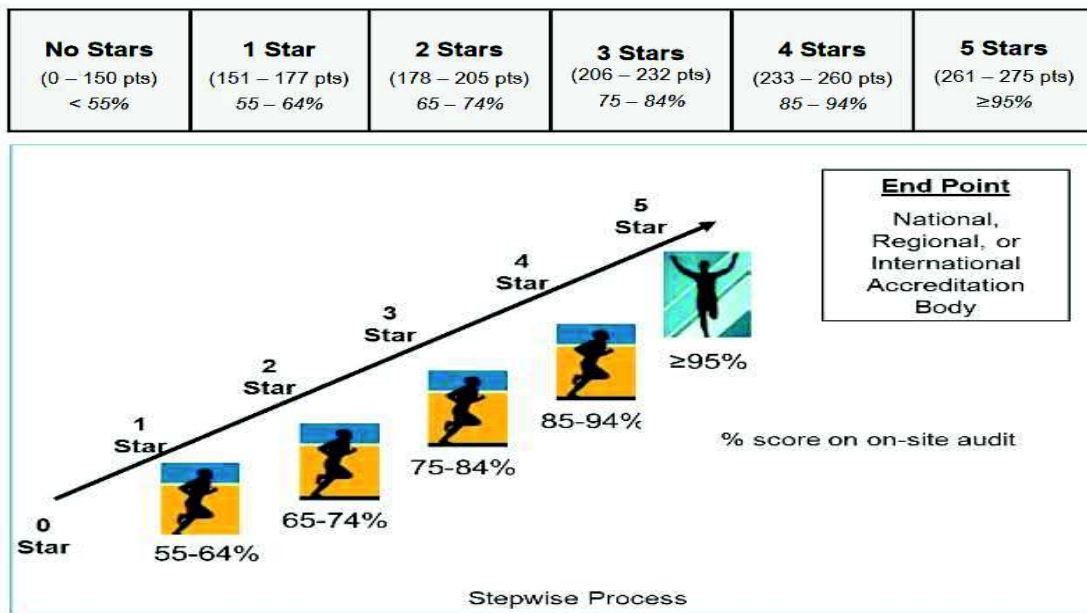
| No Stars (0 – 150 pts) < 55% | 1 Star (151 – 177 pts) 55 – 64% | 2 Stars (178 – 205 pts) 65 – 74% | 3 Stars (206 – 232 pts) 75 – 84% | 4 Stars (233 – 260 pts) 85 – 94% | 5 Stars (261 – 275 pts) ≥95% |
|---|---|---|---|---|---|

End Point
National, Regional, or International Accreditation Body

5 Star

4 Star

3 Star

2 Star

1 Star

0 Star

55-64%

65-74%

75-84%

85-94%

≥95%

% score on on-site audit

Stepwise Process